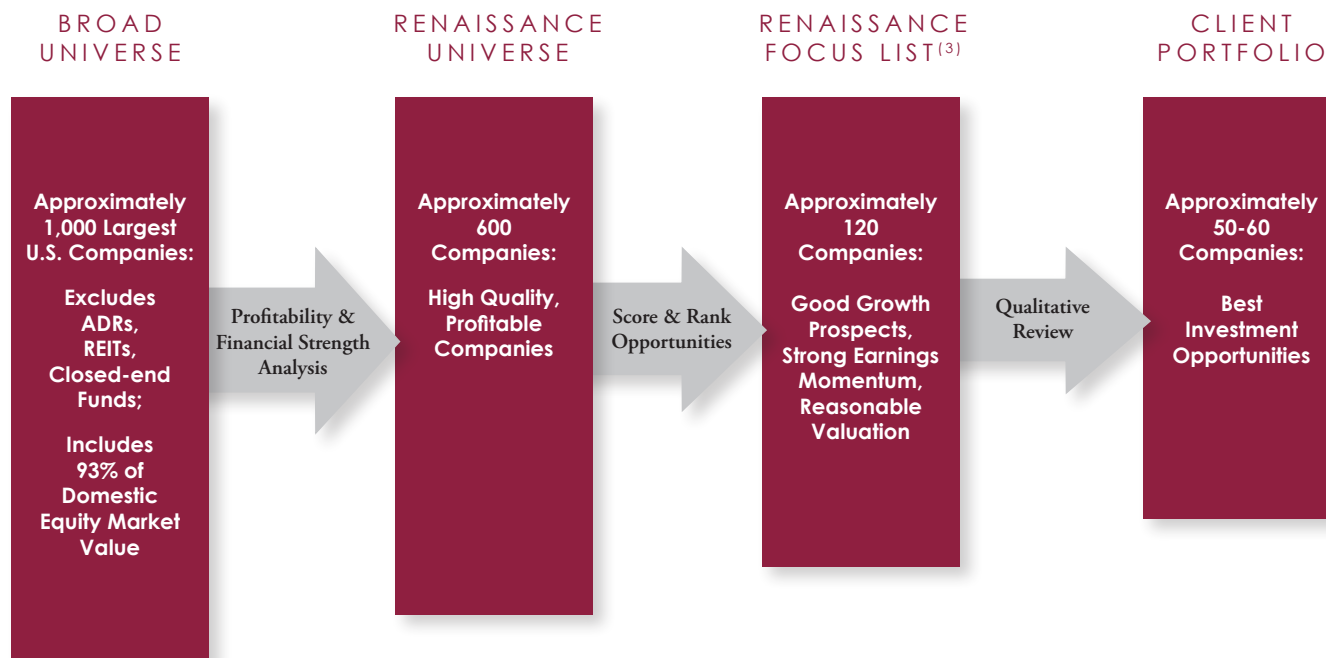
BROAD UNIVERSE

Approximately 1,000 Largest U.S. Companies:

Excludes ADRs, REITs, Closed-end Funds;

Includes 93% of Domestic Equity Market Value

Profitability & Financial Strength Analysis

RENAISSANCE UNIVERSE

Approximately 600 Companies:

High Quality, Profitable Companies

Score & Rank Opportunities

RENAISSANCE FOCUS LIST$^{(3)}$

Approximately 120 Companies:

Good Growth Prospects, Strong Earnings Momentum, Reasonable Valuation

Qualitative Review

CLIENT PORTFOLIO

Approximately 50-60 Companies:

Best Investment Opportunities